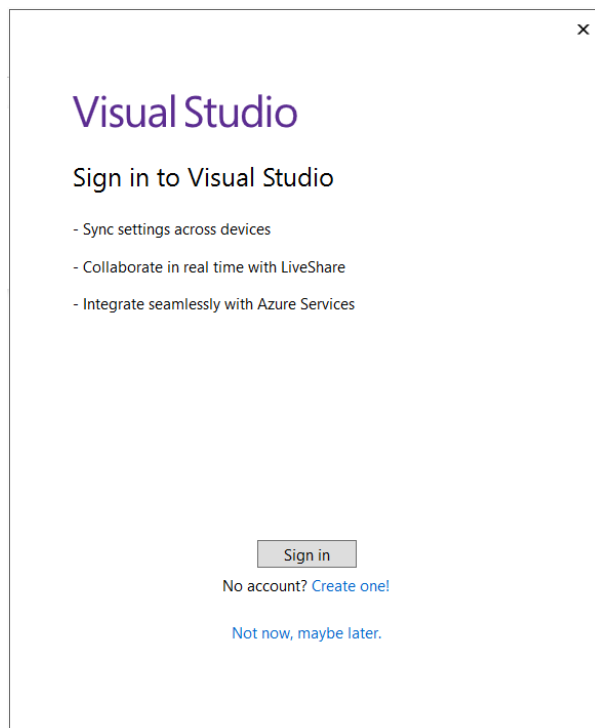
×

Visual Studio

Sign in to Visual Studio

- Sync settings across devices

- Collaborate in real time with LiveShare

- Integrate seamlessly with Azure Services

Sign in

No account? Create one!

Not now, maybe later.